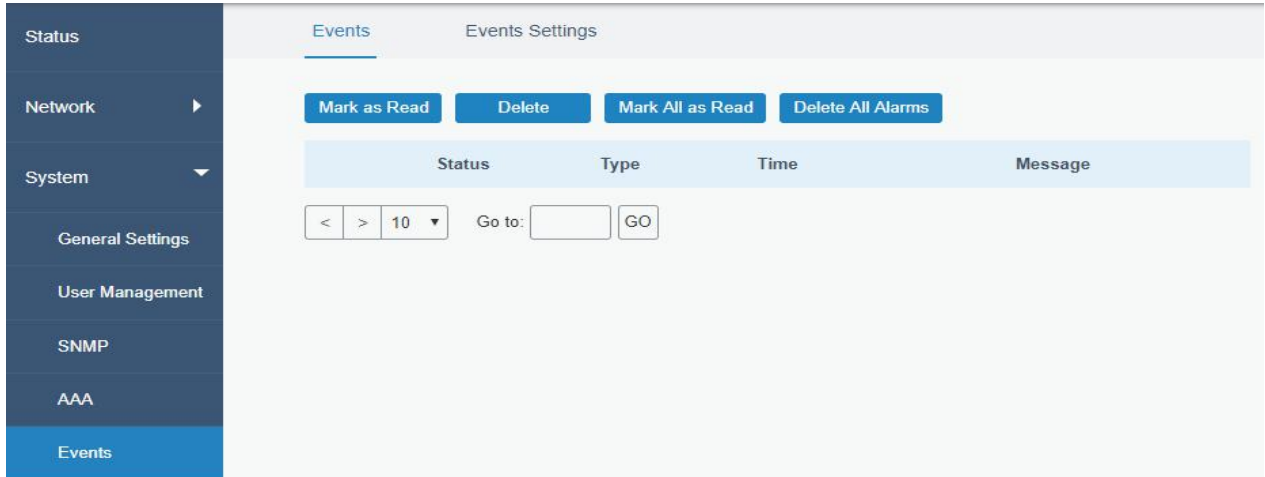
Status

Network

System

General Settings

User Management

SNMP

AAA

Events

Events | Events Settings

Mark as Read | Delete | Mark All as Read | Delete All Alarms

| Status | Type | Time | Message |
|---|---|---|---|

< > 10 ▾ Go to: GO